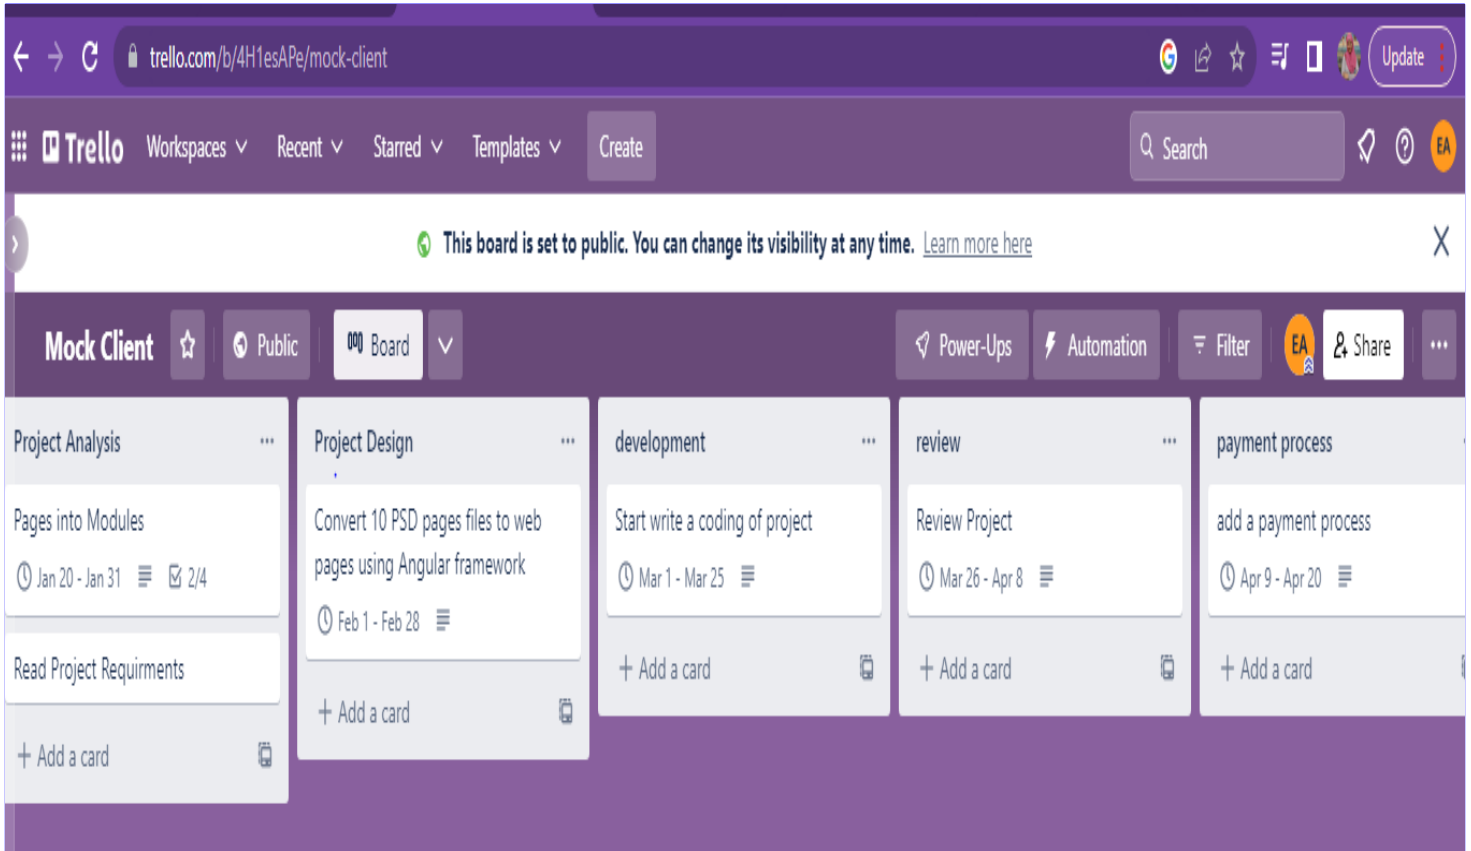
trello.com/b/4H1esAPe/mock-client

Update

Trello Workspaces Recent Starred Templates Create

Search

EA

This board is set to public. You can change its visibility at any time. Learn more here

X

Mock Client Public Board

Power-Ups Automation Filter EA Share ···

Project Analysis ···

Pages into Modules

Jan 20 - Jan 31 2/4

Read Project Requirments

+ Add a card

Project Design ···

Convert 10 PSD pages files to web pages using Angular framework

Feb 1 - Feb 28

+ Add a card

development ···

Start write a coding of project

Mar 1 - Mar 25

+ Add a card

review ···

Review Project

Mar 26 - Apr 8

+ Add a card

payment process

add a payment process

Apr 9 - Apr 20

+ Add a card